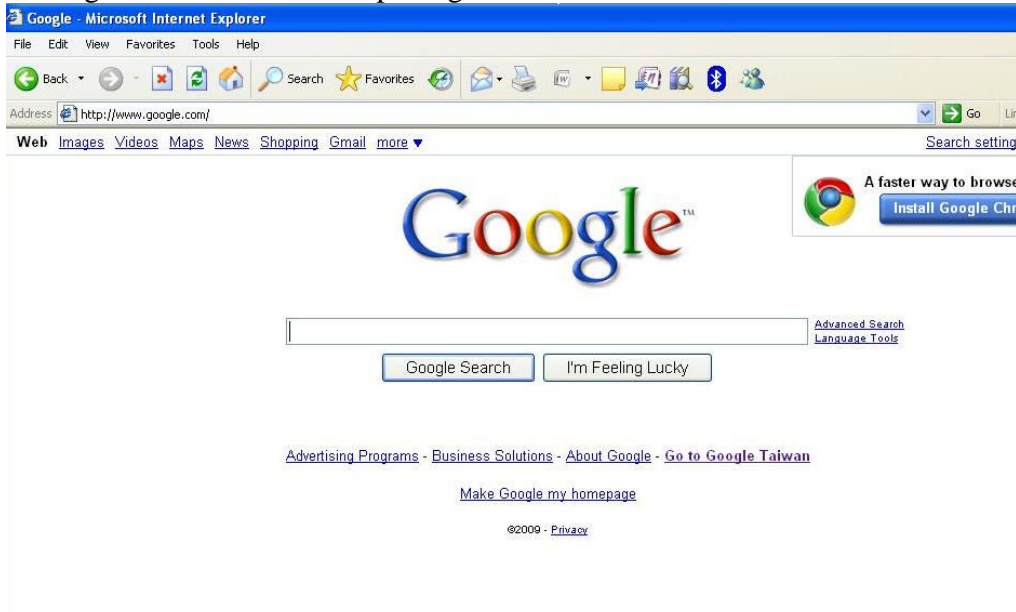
Google - Microsoft Internet Explorer

File Edit View Favorites Tools Help

Back Search Favorites

Address http://www.google.com/ Go Li

Web Images Videos Maps News Shopping Gmail more ▾ Search setting

A faster way to browse
Install Google Chr

Google™

Advanced Search
Language Tools

Google Search I'm Feeling Lucky

Advertising Programs - Business Solutions - About Google - Go to Google Taiwan

Make Google my homepage

©2009 - Privacy